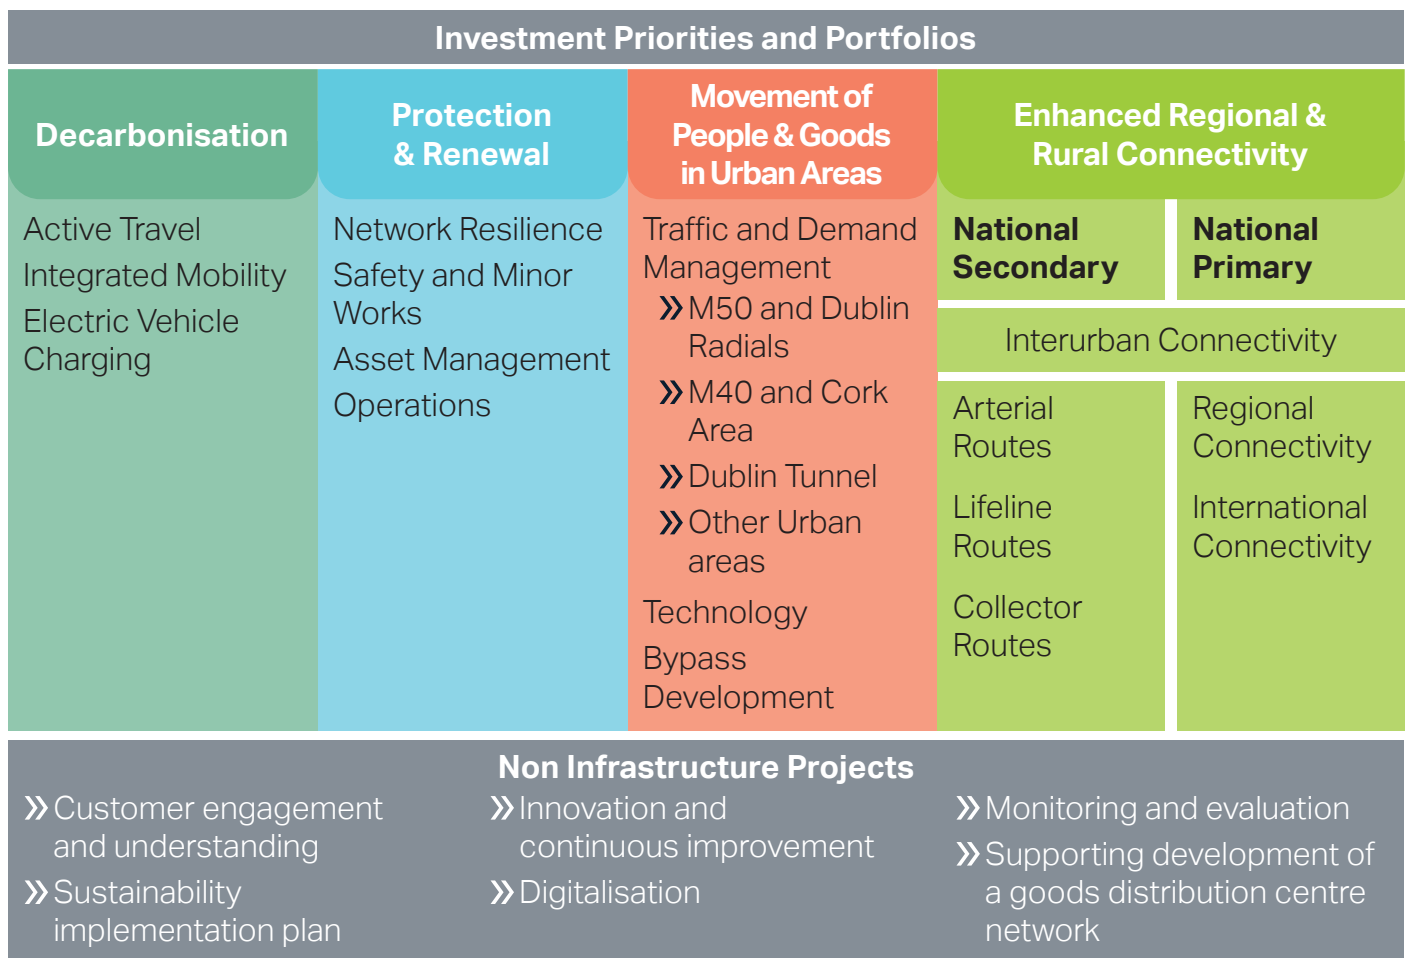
Investment Priorities and Portfolios

Decarbonisation

Active Travel
Integrated Mobility
Electric Vehicle Charging

Protection & Renewal

Network Resilience
Safety and Minor Works
Asset Management
Operations

Movement of People & Goods in Urban Areas

Traffic and Demand Management
» M50 and Dublin Radials
» M40 and Cork Area
» Dublin Tunnel
» Other Urban areas
Technology
Bypass Development

Enhanced Regional & Rural Connectivity

National Secondary

National Primary

Interurban Connectivity

Arterial Routes
Lifeline Routes
Collector Routes

Regional Connectivity
International Connectivity

Non Infrastructure Projects

» Customer engagement and understanding
» Sustainability implementation plan

» Innovation and continuous improvement
» Digitalisation

» Monitoring and evaluation
» Supporting development of a goods distribution centre network